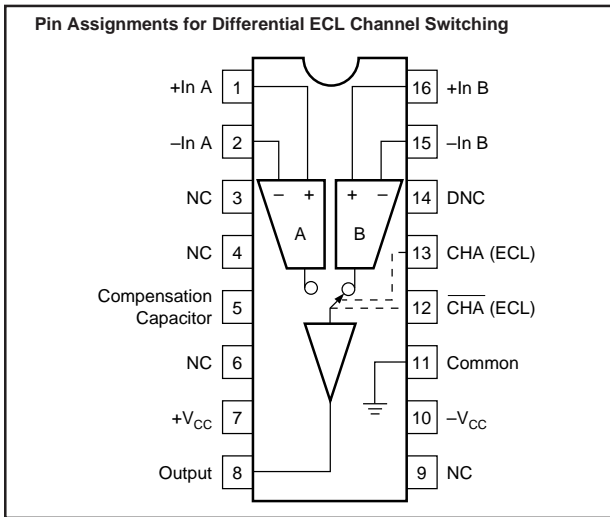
Pin Assignments for Differential ECL Channel Switching

+In A 1
–In A 2
NC 3
NC 4
Compensation Capacitor 5
NC 6
$+V_{CC}$ 7
Output 8

16 +In B
15 –In B
14 DNC
13 CHA (ECL)
12 $\overline{CHA}$ (ECL)
11 Common
10 $-V_{CC}$
9 NC

– +
A
+ –
B